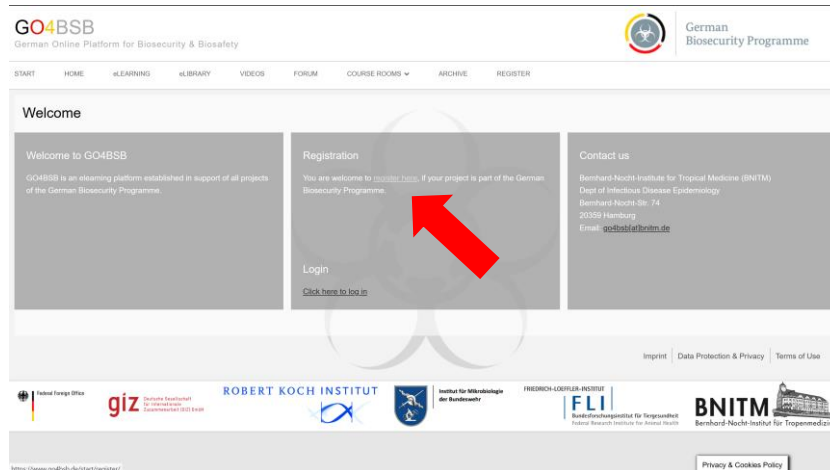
GO4BSB
German Online Platform for Biosecurity & Biosafety

German Biosecurity Programme

START HOME eLEARNING eLIBRARY VIDEOS FORUM COURSE ROOMS ARCHIVE REGISTER

Welcome

Welcome to GO4BSB

GO4BSB is an elearning platform established in support of all projects of the German Biosecurity Programme.

Registration

You are welcome to register here, if your project is part of the German Biosecurity Programme.

Login

Click here to log in

Contact us

Bernhard-Nocht-Institute for Tropical Medicine (BNITM)
Dept of Infectious Disease Epidemiology
Bernhard-Nocht-Str. 74
20359 Hamburg
Email: go4bsb[at]bnitm.de

Imprint | Data Protection & Privacy | Terms of Use

Federal Foreign Office

giz Deutsche Gesellschaft für Internationale Zusammenarbeit (GIZ) GmbH

ROBERT KOCH INSTITUT

Institut für Mikrobiologie der Bundeswehr

FRIEDRICH-LOEFFLER-INSTITUT
FLI
Bundesforschungsinstitut für Tiergesundheit
Federal Research Institute for Animal Health

BNITM
Bernhard-Nocht-Institut für Tropenmedizin

https://www.go4bsb.de/start/register/

Privacy & Cookies Policy